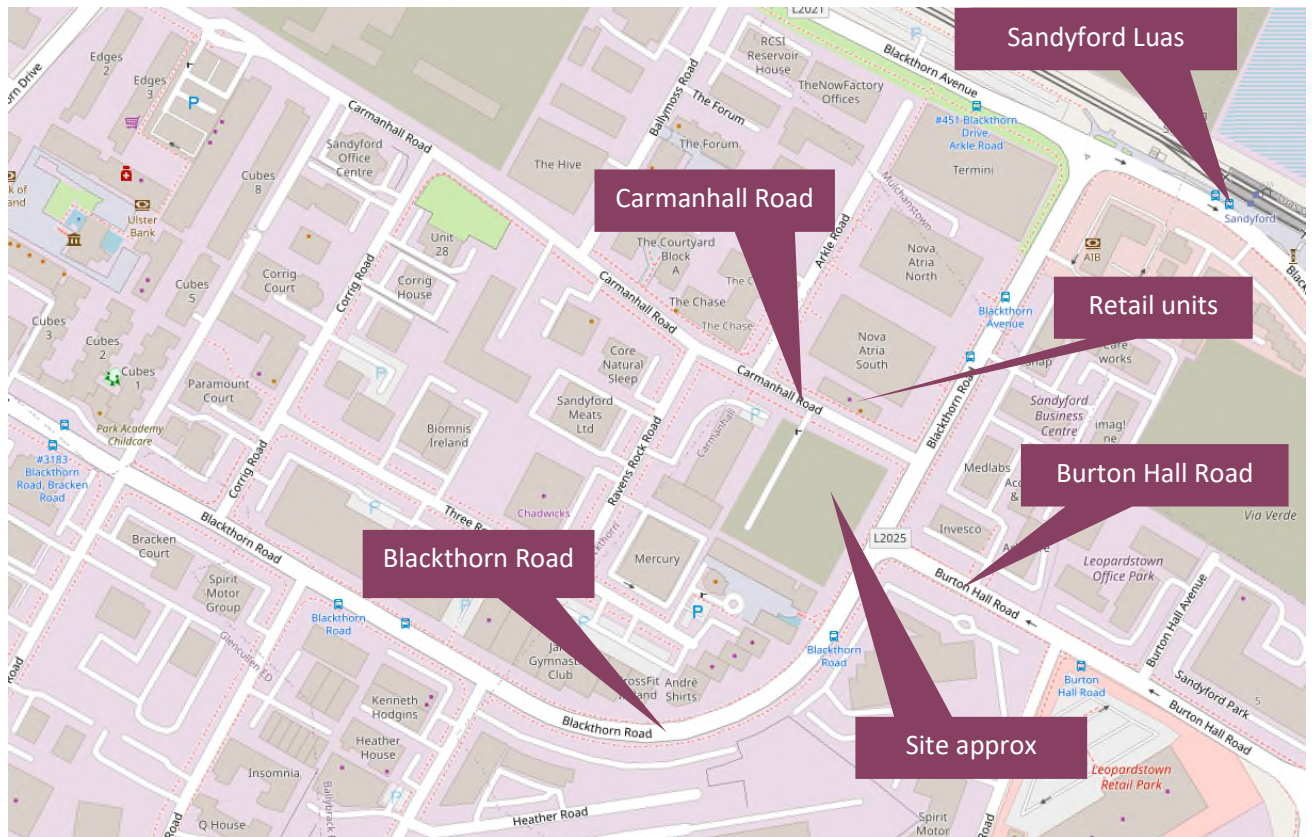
Sandyford Luas
Carmanhall Road
Retail units
Burton Hall Road
Blackthorn Road
Site approx

L2021
Edges 2
Edges 3
rn Drive
P
Carmanhall Road
RCSI Reservoir House
TheNowFactory Offices
Blackthorn Avenue
Ballymoss Road
The Forum
The Forum
The Hive
Sandyford Office Centre
Cubes 8
k of and
Ulster Bank
#451 Blackthorn Drive, Arkle Road
Termini
Sandyford
Unit 28
Corrig Road
Corrig Court
Corrig House
Cubes 5
Cubes 3
Cubes 2
Cubes 1
Paramount Court
Park Academy Childcare
#3183 Blackthorn Road, Bracken Road
Carmanhall Road
The Courtyard Block A
The Chase
The Chase
Arkle Road
Nova Atria North
Nova Atria South
AIB
Blackthorn Avenue
Blackthorn Road
Core Natural Sleep
Sandyford Meats Ltd
Biomnis Ireland
Carmanhall Road
Ravens Rock Road
Carmanhall
Sandyford Business Centre
Medlabs
imag! ne
Invesco
Via Verde
Corrig Road
Chadwicks
Three R
Mercury
L2025
Leopardstown Office Park
Blackthorn Road
Bracken Court
Spirit Motor Group
Blackthorn Road
Blackthorn Road
Burton Hall Road
Burton Hall Avenue
Sandyford Park
Burton Hall Road
Burton Hall Road
Ja Gymnast Club
CrossFit Ireland
André Shirts
Kenneth Hodgins
Heather House
Insomnia
Blackthorn Road
Leopardstown Retail Park
Heather Road
Q House
Ballybrack
Spirit Motor
Glencullen ED